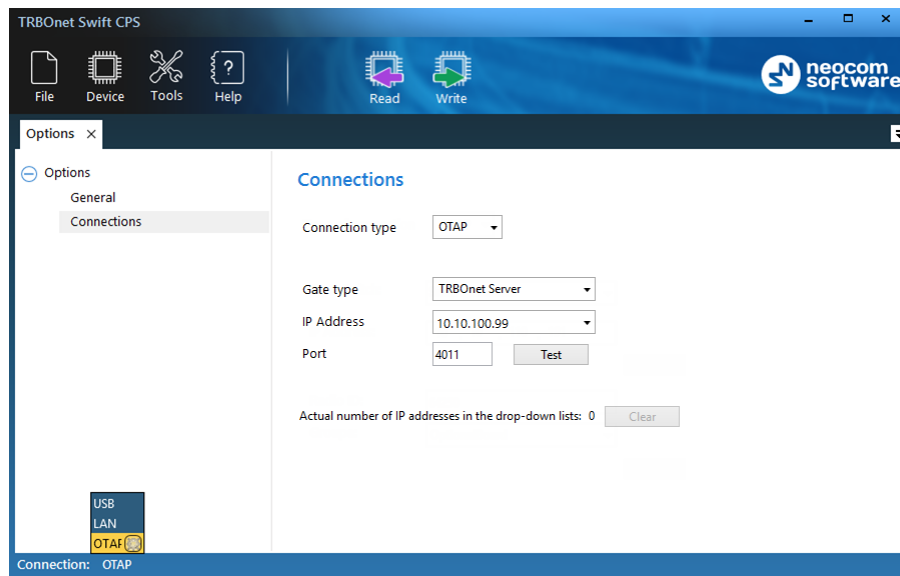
TRBOnet Swift CPS

File Device Tools Help Read Write

neocom software

Options ✕

Options
General
Connections

Connections

Connection type OTAP

Gate type TRBOnet Server
IP Address 10.10.100.99
Port 4011 Test

Actual number of IP addresses in the drop-down lists: 0 Clear

USB
LAN
OTAP

Connection: OTAP